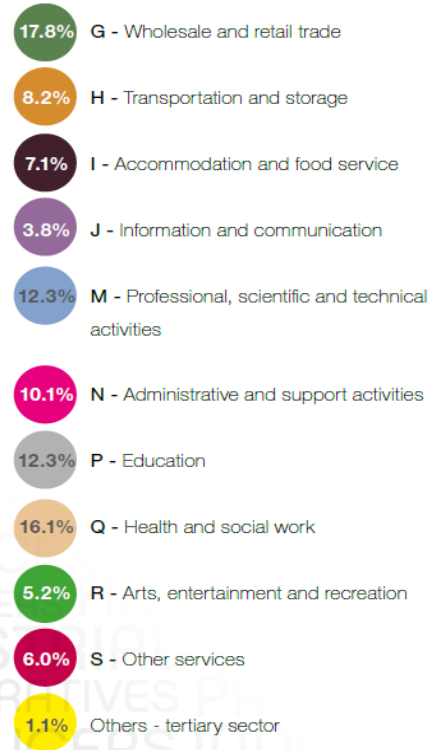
17.8% G - Wholesale and retail trade

8.2% H - Transportation and storage

7.1% I - Accommodation and food service

3.8% J - Information and communication

12.3% M - Professional, scientific and technical activities

10.1% N - Administrative and support activities

12.3% P - Education

16.1% Q - Health and social work

5.2% R - Arts, entertainment and recreation

6.0% S - Other services

1.1% Others - tertiary sector